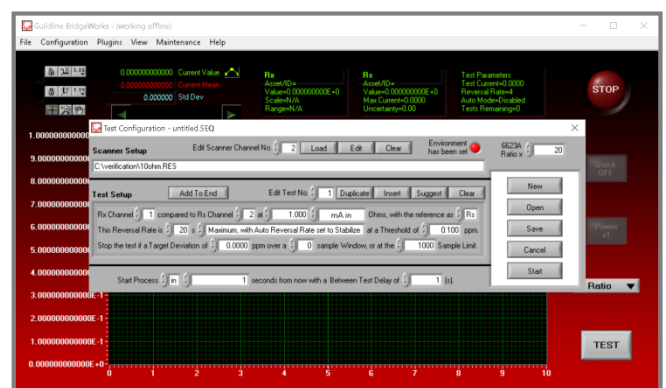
Guildline BridgeWorks - (working offline)

File Configuration Plugins View Maintenance Help

0.000000000000 Current Value
0.000000000000 Current Mean
0.000000 Std Dev

Rx
Asset/ID=
Value=0.000000000E+0
Scale=N/A
Range=N/A

Rs
Asset/ID=
Value=0.000000000E+0
Max Current=0.0000
Uncertainty=0.00

Test Parameters
Test Current=0.0000
Reversal Rate=4
Auto Mode=Disabled
Tests Remaining=0

STOP

1.00000000000
9.00000000000
8.00000000000
7.00000000000
6.00000000000
5.00000000000
4.00000000000
3.00000000000E-1
2.00000000000E-1
1.00000000000E-1
0.00000000000E+0

0 1 2 3 4 5 6 7 8 9 10

Test Configuration - untitled.SEQ

Scanner Setup
Edit Scanner Channel No. 2 Load Edit Clear
Environment has been set
6623A Ratio x 20
C:\verification\10ohm.RES

Test Setup
Add To End
Edit Test No. 1 Duplicate Insert Suggest Clear
Rx Channel 1 compared to Rs Channel 2 at 1.000 mA in Ohms, with the reference as Rs
This Reversal Rate is 20 s Maximum, with Auto Reversal Rate set to Stabilize at a Threshold of 0.100 ppm.
Stop the test if a Target Deviation of 0.0000 ppm over a 0 sample Window, or at the 1000 Sample Limit.

New
Open
Save
Cancel
Start

Start Process in 1 seconds from now with a Between Test Delay of 1 (s).

Ratio

TEST